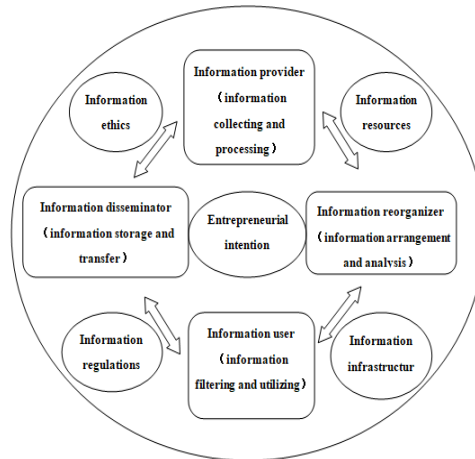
Information provider
（information collecting and processing）

Information ethics

Information resources

Information disseminator
（information storage and transfer）

Entrepreneurial intention

Information reorganizer
（information arrangement and analysis）

Information regulations

Information user
（information filtering and utilizing）

Information infrastructur